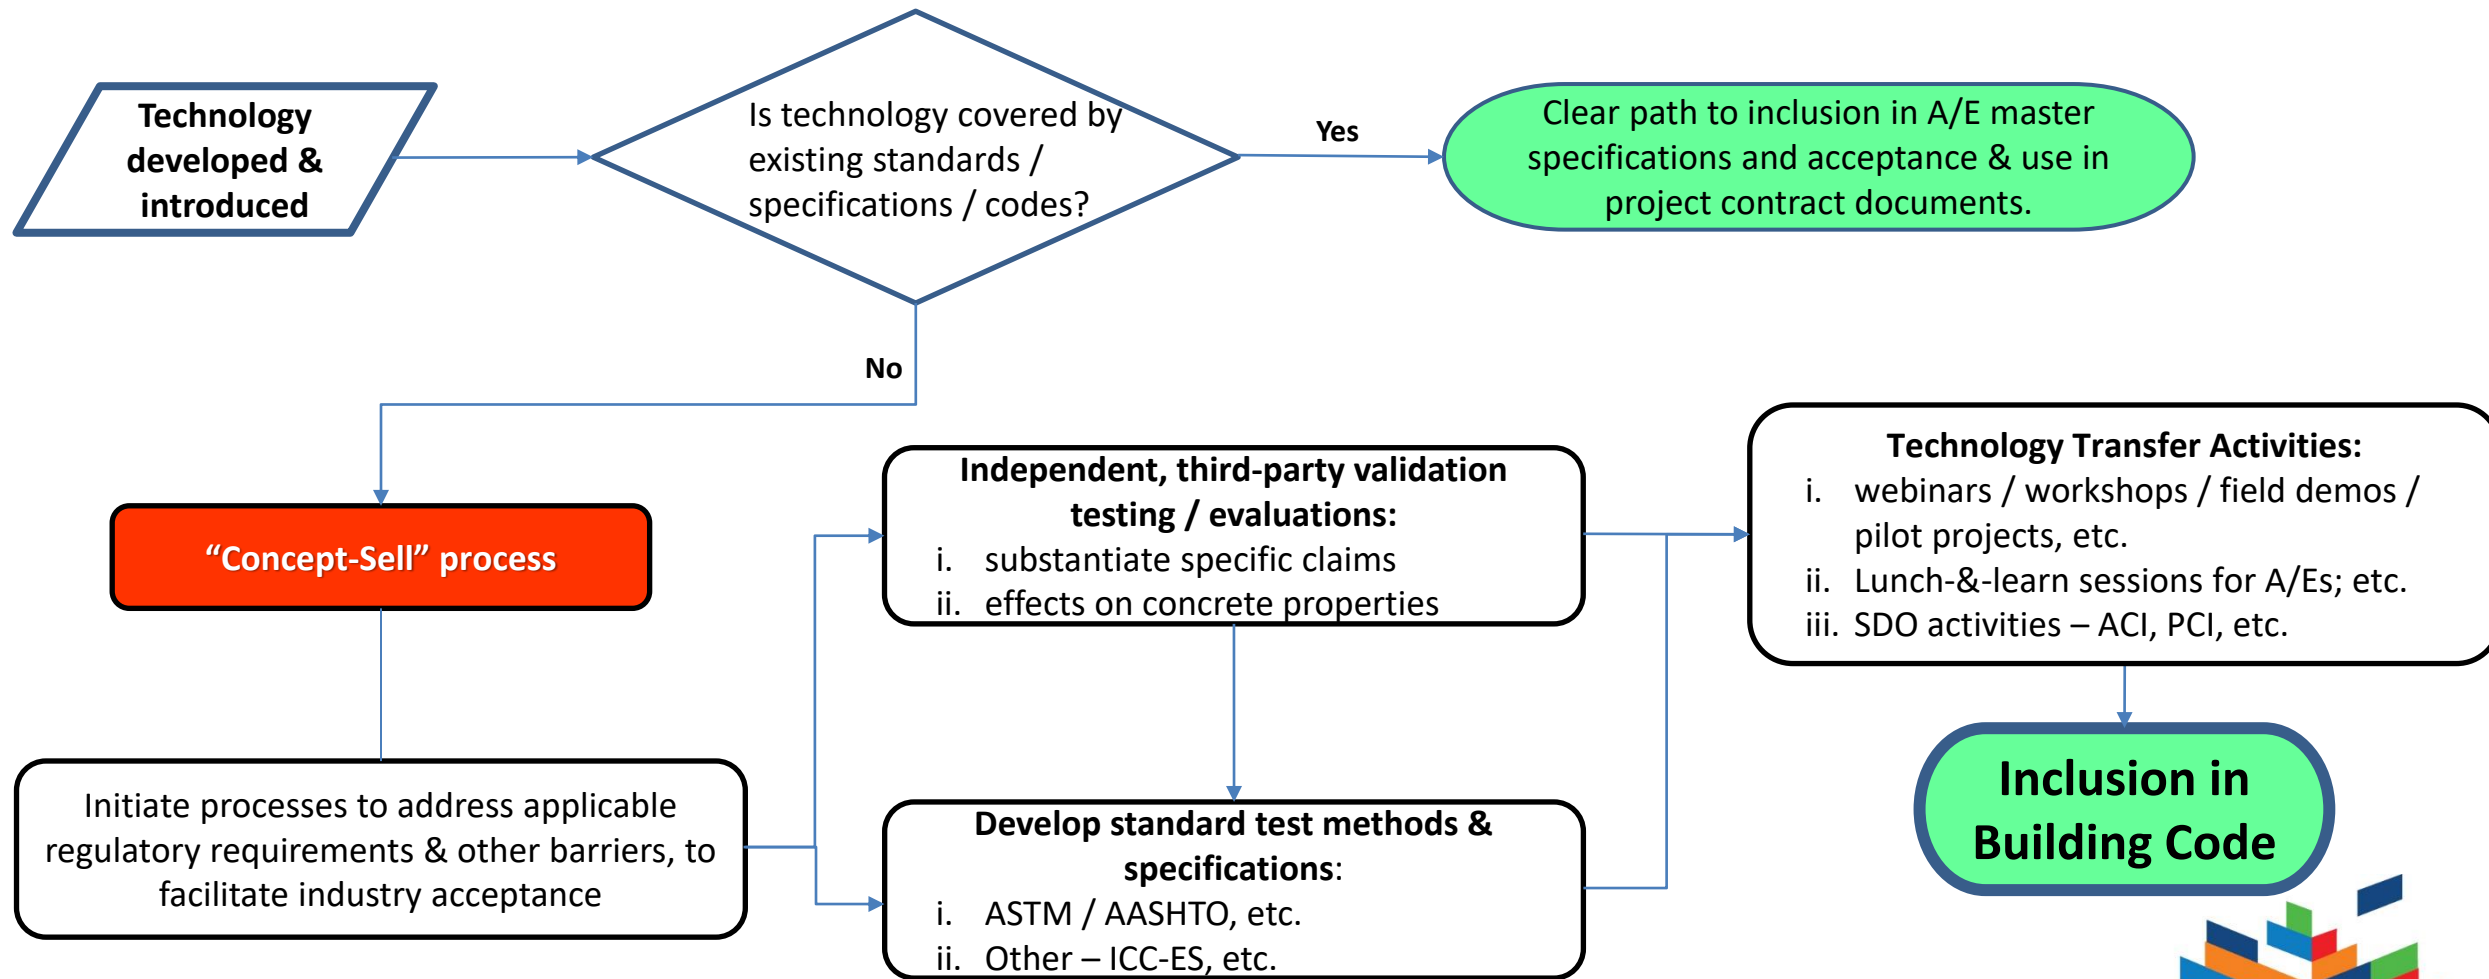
Technology developed & introduced

Is technology covered by existing standards / specifications / codes?

Yes

Clear path to inclusion in A/E master specifications and acceptance & use in project contract documents.

No

"Concept-Sell" process

Independent, third-party validation testing / evaluations:
i. substantiate specific claims
ii. effects on concrete properties

Technology Transfer Activities:
i. webinars / workshops / field demos / pilot projects, etc.
ii. Lunch-&-learn sessions for A/Es; etc.
iii. SDO activities – ACI, PCI, etc.

Initiate processes to address applicable regulatory requirements & other barriers, to facilitate industry acceptance

Develop standard test methods & specifications:
i. ASTM / AASHTO, etc.
ii. Other – ICC-ES, etc.

Inclusion in Building Code